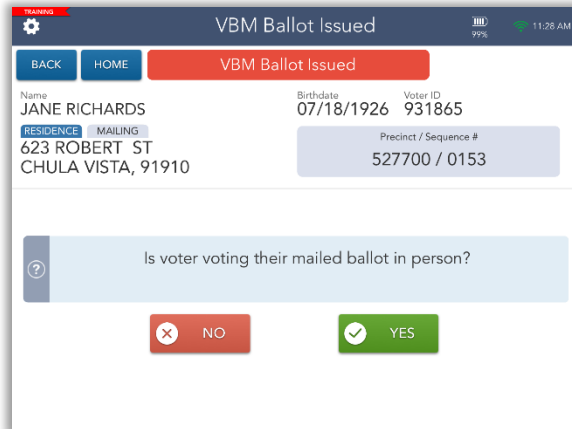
TRAINING
VBM Ballot Issued
99%
11:28 AM

BACK
HOME
VBM Ballot Issued

Name
JANE RICHARDS
Birthdate
07/18/1926
Voter ID
931865

RESIDENCE
MAILING
623 ROBERT ST
CHULA VISTA, 91910

Precinct / Sequence #
527700 / 0153

Is voter voting their mailed ballot in person?

NO
YES